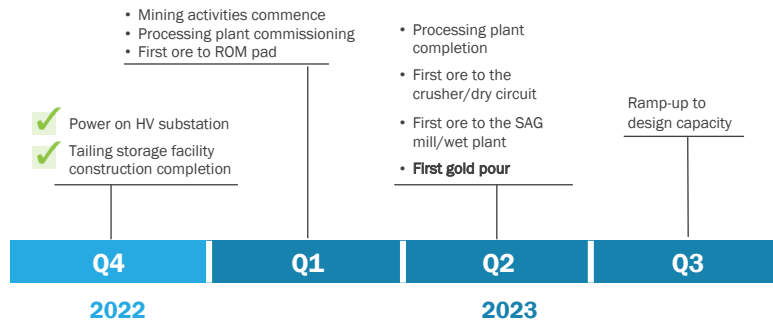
Power on HV substation
Tailing storage facility construction completion

• Mining activities commence
• Processing plant commissioning
• First ore to ROM pad

• Processing plant completion
• First ore to the crusher/dry circuit
• First ore to the SAG mill/wet plant
• First gold pour

Ramp-up to design capacity

Q4
Q1
Q2
Q3

2022
2023